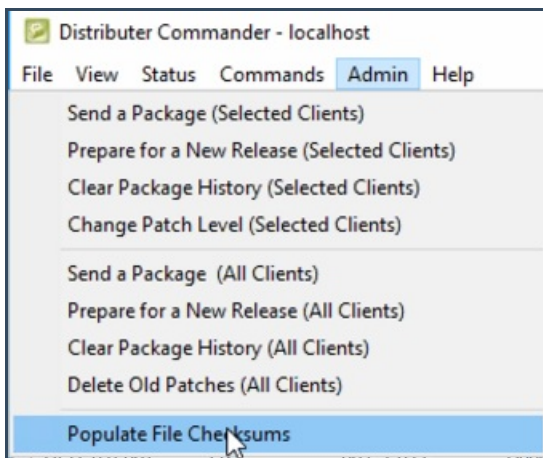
Distributer Commander - localhost

File View Status Commands Admin Help

Send a Package (Selected Clients)
Prepare for a New Release (Selected Clients)
Clear Package History (Selected Clients)
Change Patch Level (Selected Clients)

Send a Package (All Clients)
Prepare for a New Release (All Clients)
Clear Package History (All Clients)
Delete Old Patches (All Clients)

Populate File Checksums